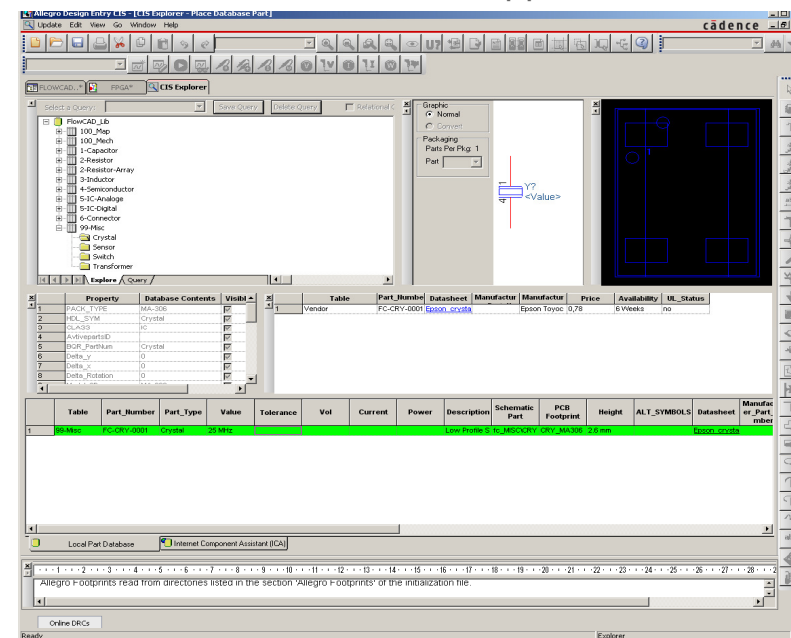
Allegro Design Entry CIS - [CIS Explorer - Place Database Part]
Update Edit View Go Window Help
cādence

FLOWCAD... FPGA* CIS Explorer

Select a Query: Save Query Delete Query Relational

FlowCAD_Lib
100_Map
100_Mech
1-Capacitor
2-Resistor
2-Resistor-Array
3-Inductor
4-Semiconductor
5-IC-Analoge
5-IC-Digital
6-Connector
99-Misc
Crystal
Sensor
Switch
Transformer

Explore Query

Graphic
Normal
Convert
Packaging
Parts Per Pkg: 1
Part

Y?
<Value>

| | Property | Database Contents | Visibl |
|---|---|---|---|
| 1 | PACK_TYPE | MA-306 | |
| 2 | HDL_SYM | Crystal | |
| 3 | CLASS | IC | |
| 4 | AvtivepartsID | | |
| 5 | BGR_PartNum | Crystal | |
| 6 | Delta_y | 0 | |
| 7 | Delta_x | 0 | |
| 8 | Delta_Rotation | 0 | |

| | Table | Part_Numbe | Datasheet | Manufactur | Manufactur | Price | Availability | UL_Status |
|---|---|---|---|---|---|---|---|---|
| 1 | Vendor | FC-CRY-0001 | Epson_crysta | | Epson Toyoc | 0,78 | 6 Weeks | no |

| | Table | Part_Number | Part_Type | Value | Tolerance | Vol | Current | Power | Description | Schematic Part | PCB Footprint | Height | ALT_SYMBOLS | Datasheet | Manufacturer_Part_Number |
|---|---|---|---|---|---|---|---|---|---|---|---|---|---|---|---|
| 1 | 99-Misc | FC-CRY-0001 | Crystal | 25 MHz | | | | | Low Profile S | fc_MISC\CRY | CRY_MA306 | 2.6 mm | | Epson_crysta | |

Local Part Database Internet Component Assistant (ICA)

Allegro Footprints read from directories listed in the section 'Allegro Footprints' of the initialization file.

Online DRCs
Ready Explorer